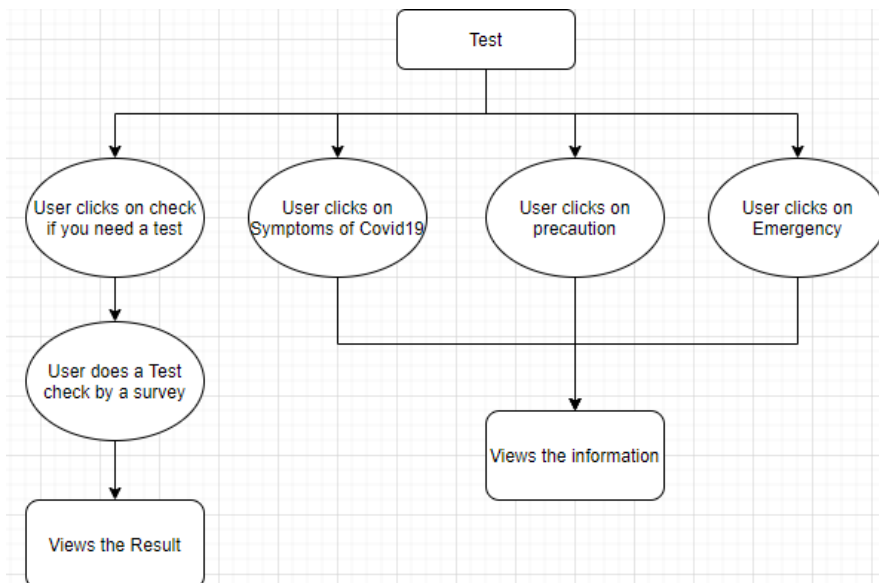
Test

User clicks on check if you need a test

User clicks on Symptoms of Covid19

User clicks on precaution

User clicks on Emergency

User does a Test check by a survey

Views the information

Views the Result